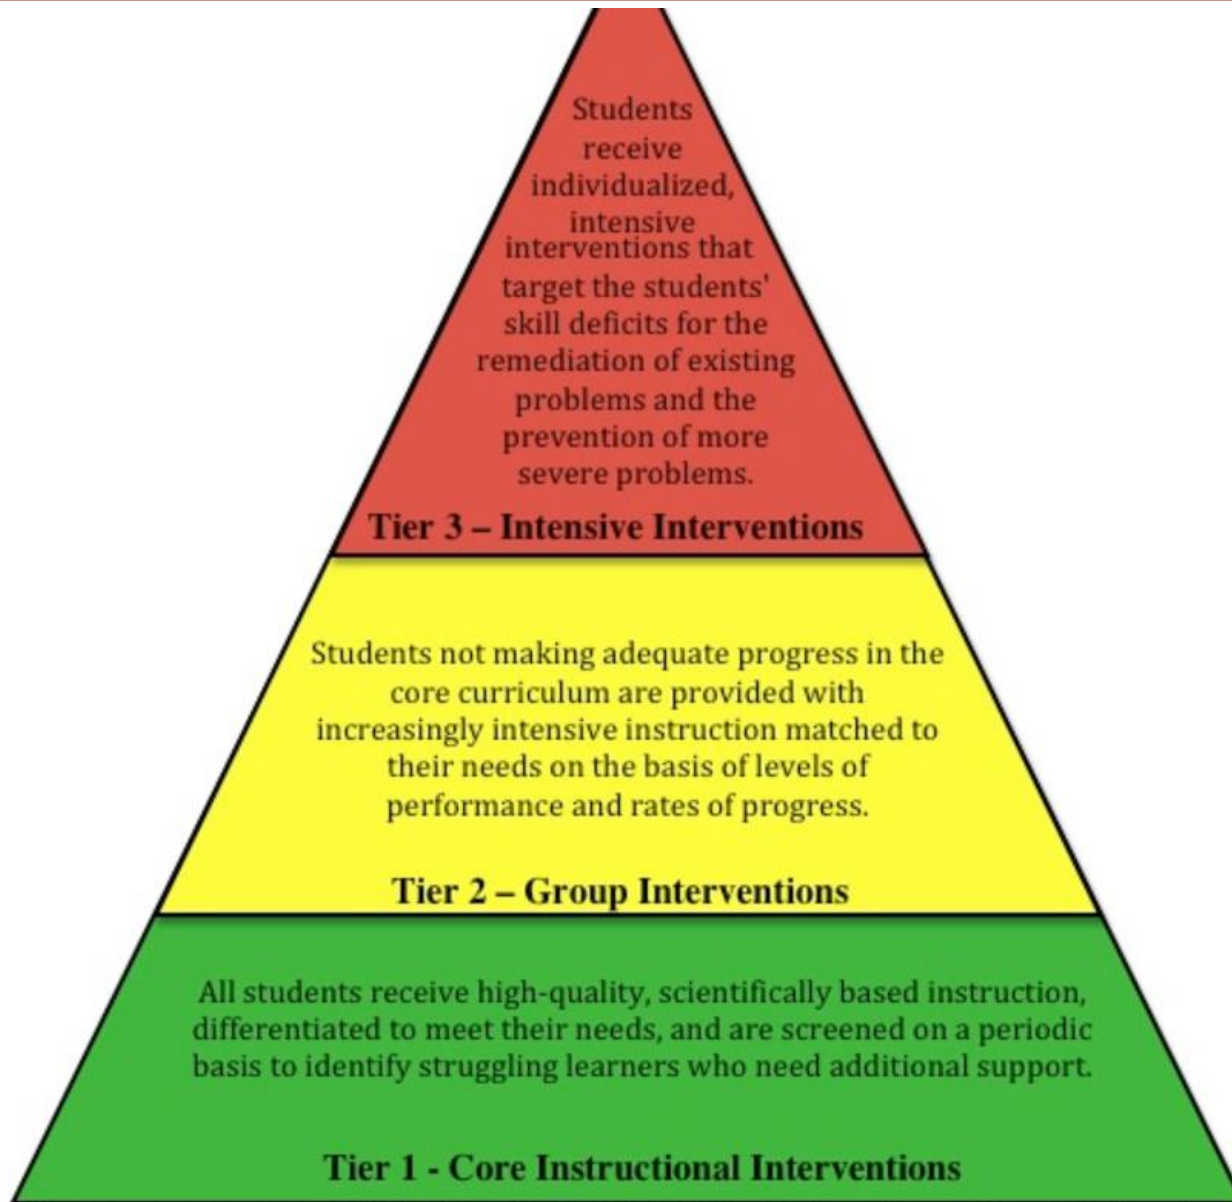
Students receive individualized, intensive interventions that target the students' skill deficits for the remediation of existing problems and the prevention of more severe problems.

Tier 3 – Intensive Interventions

Students not making adequate progress in the core curriculum are provided with increasingly intensive instruction matched to their needs on the basis of levels of performance and rates of progress.

Tier 2 – Group Interventions

All students receive high-quality, scientifically based instruction, differentiated to meet their needs, and are screened on a periodic basis to identify struggling learners who need additional support.

Tier 1 - Core Instructional Interventions